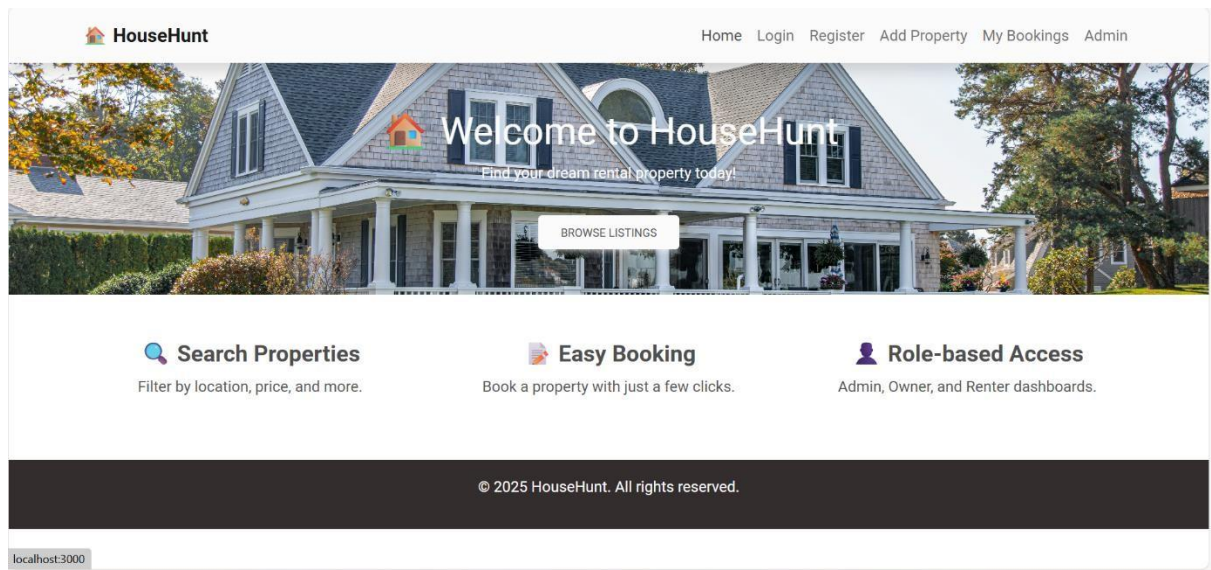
HouseHunt

Home Login Register Add Property My Bookings Admin

Welcome to HouseHunt

Find your dream rental property today!

BROWSE LISTINGS

Search Properties

Filter by location, price, and more.

Easy Booking

Book a property with just a few clicks.

Role-based Access

Admin, Owner, and Renter dashboards.

© 2025 HouseHunt. All rights reserved.

localhost:3000